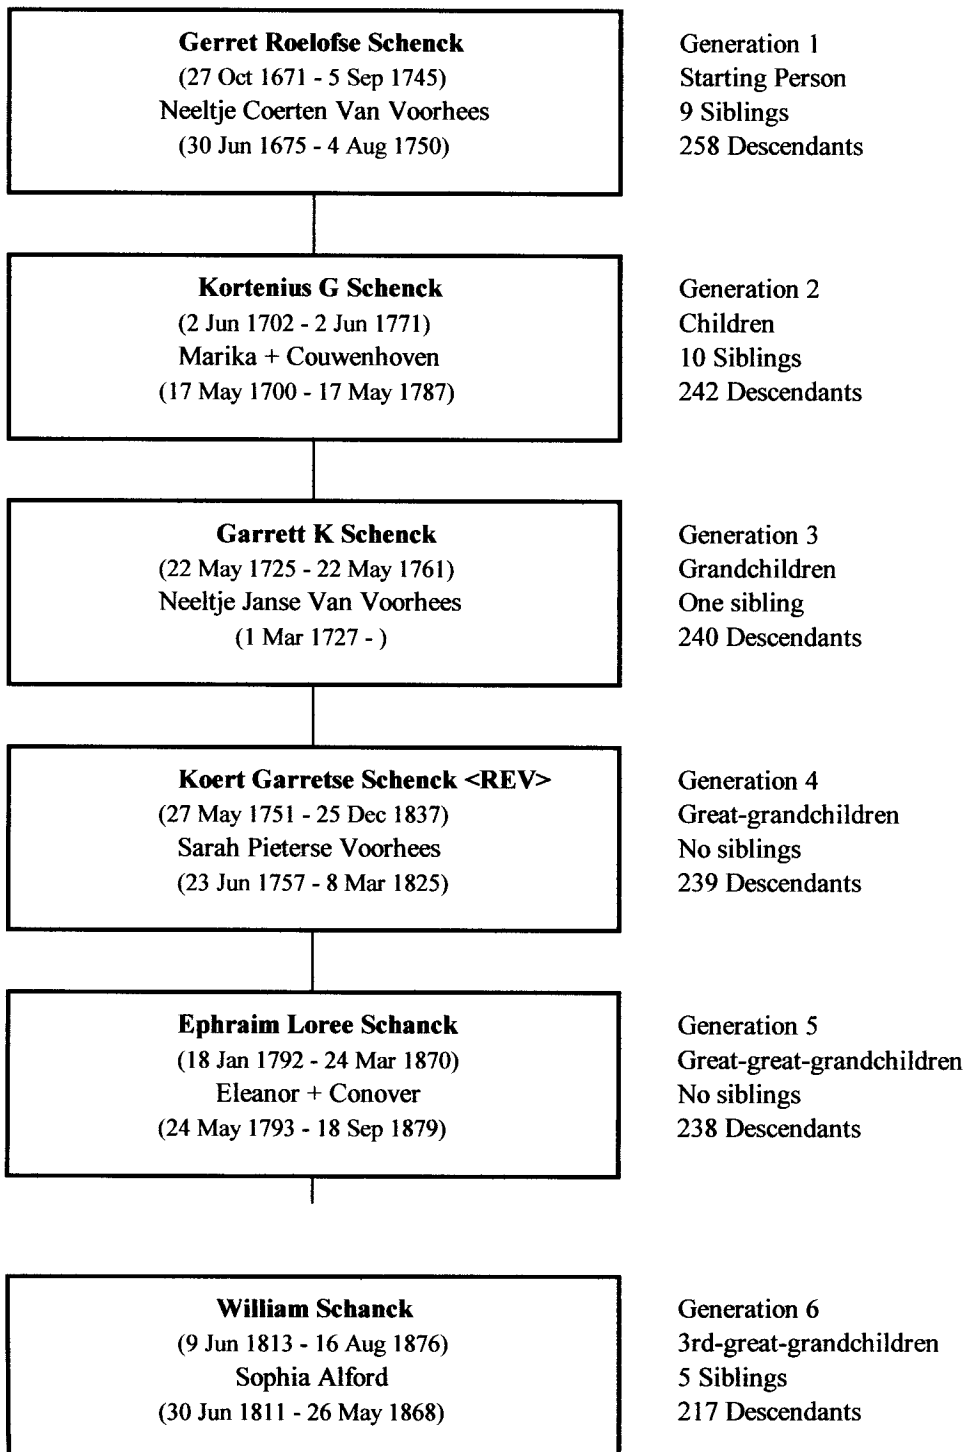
**Gerret Roelofse Schenck**
(27 Oct 1671 - 5 Sep 1745)
Neeltje Coerten Van Voorhees
(30 Jun 1675 - 4 Aug 1750)

Generation 1
Starting Person
9 Siblings
258 Descendants

**Kortenius G Schenck**
(2 Jun 1702 - 2 Jun 1771)
Marika + Couwenhoven
(17 May 1700 - 17 May 1787)

Generation 2
Children
10 Siblings
242 Descendants

**Garrett K Schenck**
(22 May 1725 - 22 May 1761)
Neeltje Janse Van Voorhees
(1 Mar 1727 - )

Generation 3
Grandchildren
One sibling
240 Descendants

**Koert Garretse Schenck <REV>**
(27 May 1751 - 25 Dec 1837)
Sarah Pieterse Voorhees
(23 Jun 1757 - 8 Mar 1825)

Generation 4
Great-grandchildren
No siblings
239 Descendants

**Ephraim Loree Schanck**
(18 Jan 1792 - 24 Mar 1870)
Eleanor + Conover
(24 May 1793 - 18 Sep 1879)

Generation 5
Great-great-grandchildren
No siblings
238 Descendants

**William Schanck**
(9 Jun 1813 - 16 Aug 1876)
Sophia Alford
(30 Jun 1811 - 26 May 1868)

Generation 6
3rd-great-grandchildren
5 Siblings
217 Descendants